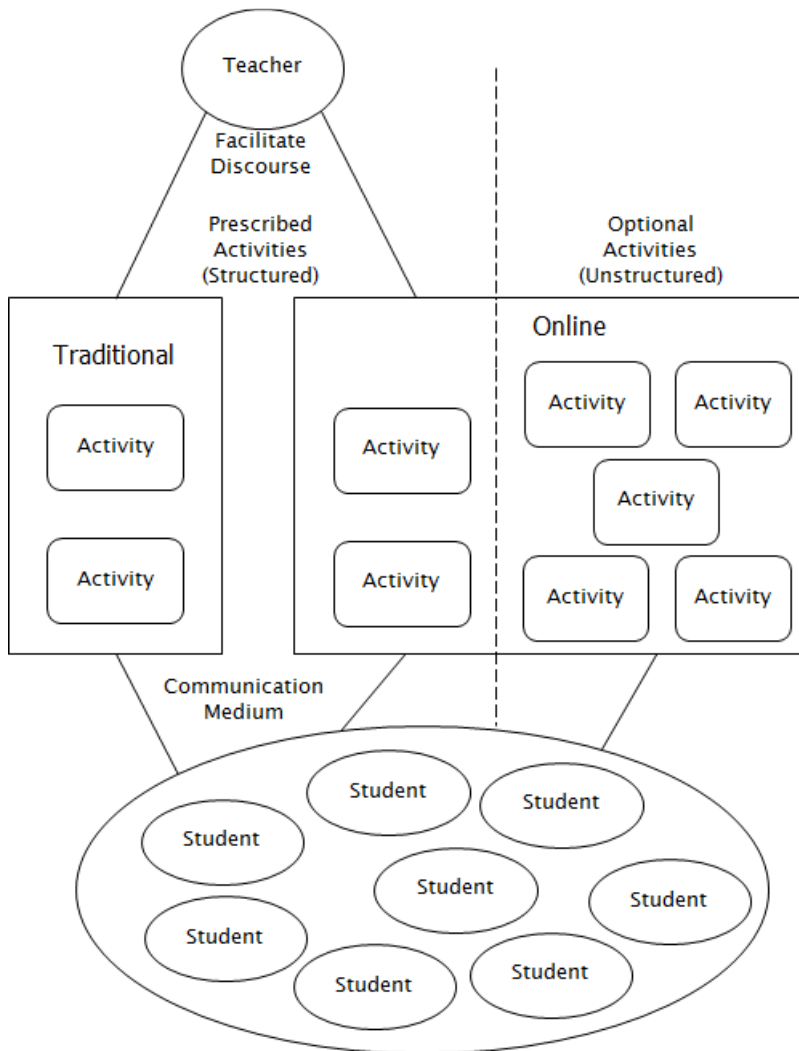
Teacher

Facilitate Discourse

Prescribed Activities (Structured)

Optional Activities (Unstructured)

Traditional

Activity

Activity

Online

Activity

Activity

Activity

Activity

Activity

Activity

Activity

Communication Medium

Student

Student

Student

Student

Student

Student

Student

Student